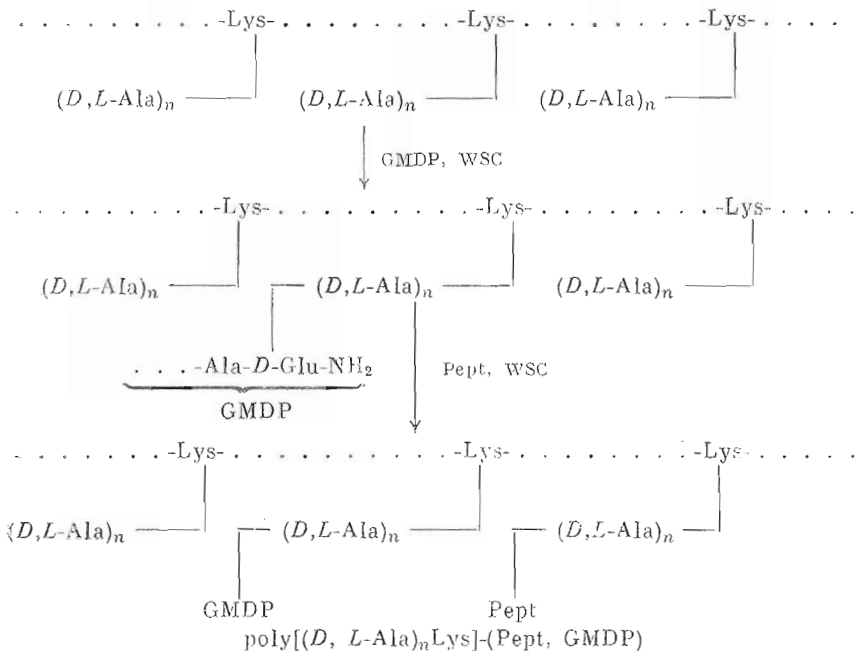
. . . . . . . . . -Lys- . . . . . . . . . -Lys- . . . . . . . . . -Lys- . . . .

$(D,L\text{-Ala})_n$ $(D,L\text{-Ala})_n$ $(D,L\text{-Ala})_n$

GMDP, WSC

. . . . . . . . . -Lys- . . . . . . . . . -Lys- . . . . . . . . . -Lys- . . . .

$(D,L\text{-Ala})_n$ $(D,L\text{-Ala})_n$ $(D,L\text{-Ala})_n$

. . . -Ala-$D$-Glu-$NH_2$

GMDP

Pept, WSC

. . . . . . . . . -Lys- . . . . . . . . . -Lys- . . . . . . . . . -Lys- . . . .

$(D,L\text{-Ala})_n$ $(D,L\text{-Ala})_n$ $(D,L\text{-Ala})_n$

GMDP Pept

poly[$(D, L\text{-Ala})_n$Lys]-(Pept, GMDP)